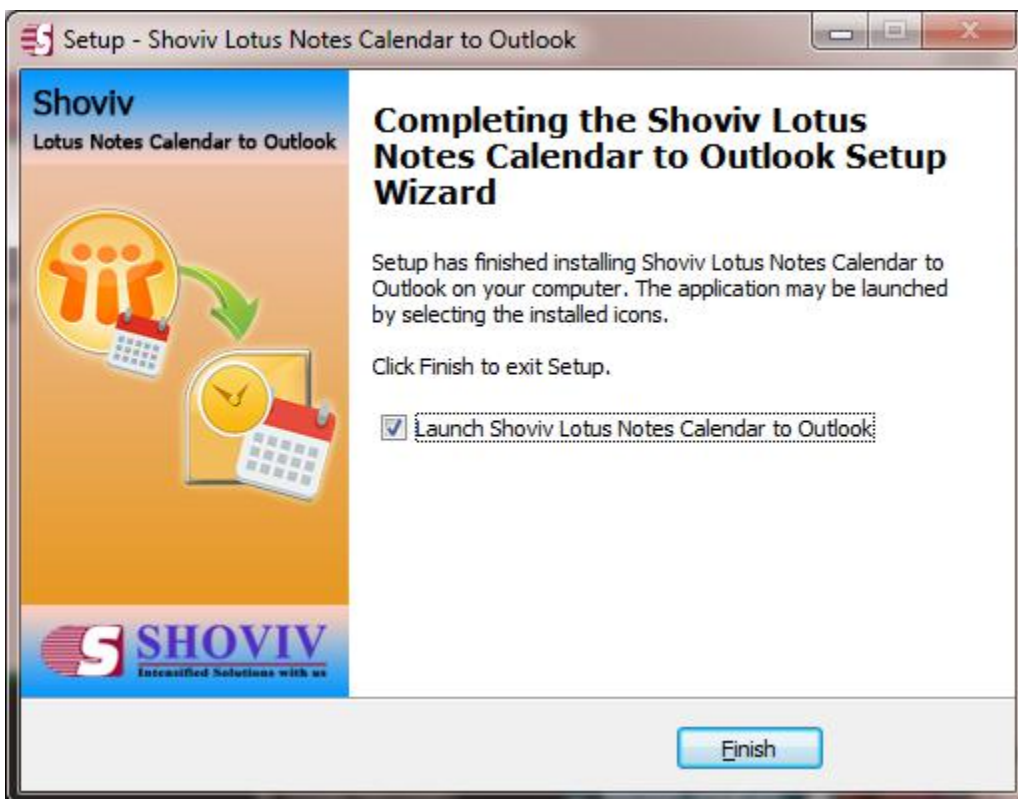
Setup - Shoviv Lotus Notes Calendar to Outlook

Shoviv
Lotus Notes Calendar to Outlook

SHOVIV
Intensified Solutions with us

Completing the Shoviv Lotus Notes Calendar to Outlook Setup Wizard

Setup has finished installing Shoviv Lotus Notes Calendar to Outlook on your computer. The application may be launched by selecting the installed icons.

Click Finish to exit Setup.

Launch Shoviv Lotus Notes Calendar to Outlook

Finish